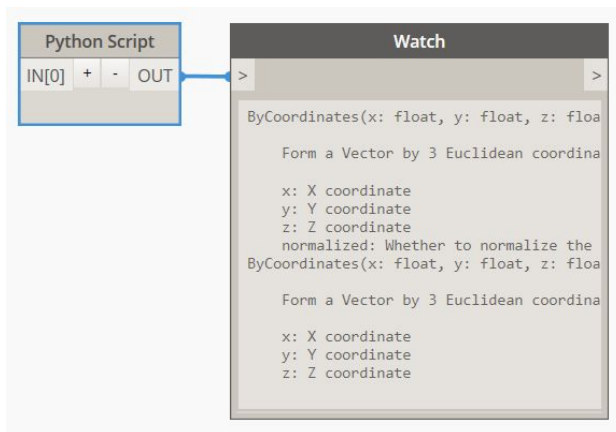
Python Script

IN[0] + - OUT

Watch

>

>

ByCoordinates(x: float, y: float, z: floa

Form a Vector by 3 Euclidean coordina

x: X coordinate
y: Y coordinate
z: Z coordinate
normalized: Whether to normalize the

ByCoordinates(x: float, y: float, z: floa

Form a Vector by 3 Euclidean coordina

x: X coordinate
y: Y coordinate
z: Z coordinate